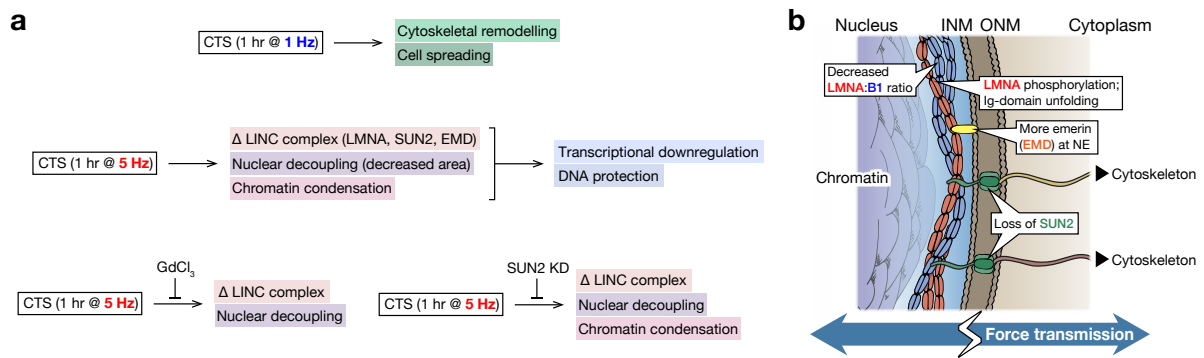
a

CTS (1 hr @ 1 Hz)

Cytoskeletal remodelling
Cell spreading

CTS (1 hr @ 5 Hz)

Δ LINC complex (LMNA, SUN2, EMD)
Nuclear decoupling (decreased area)
Chromatin condensation

Transcriptional downregulation
DNA protection

GdCl$_3$

CTS (1 hr @ 5 Hz)

Δ LINC complex
Nuclear decoupling

SUN2 KD

CTS (1 hr @ 5 Hz)

Δ LINC complex
Nuclear decoupling
Chromatin condensation

b

Nucleus INM ONM Cytoplasm

Decreased LMNA:B1 ratio

LMNA phosphorylation; Ig-domain unfolding

More emerin (EMD) at NE

Chromatin

Cytoskeleton

Loss of SUN2

Cytoskeleton

Force transmission